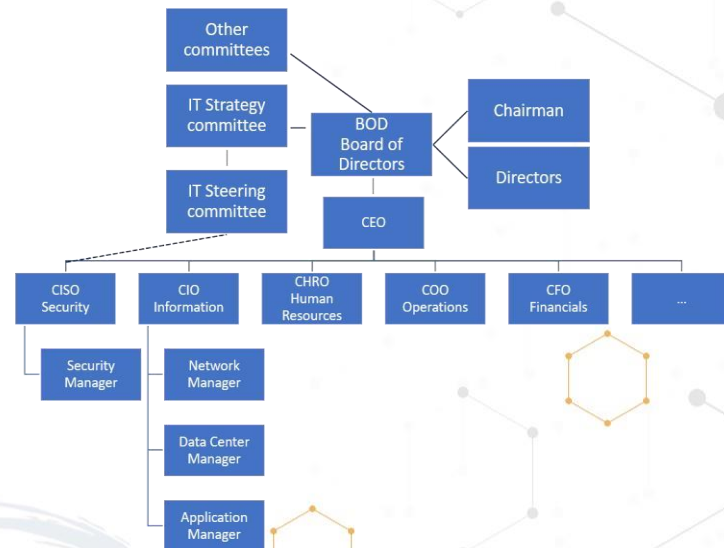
Other committees

IT Strategy committee

BOD Board of Directors

Chairman

Directors

IT Steering committee

CEO

CISO Security

CIO Information

CHRO Human Resources

COO Operations

CFO Financials

...

Security Manager

Network Manager

Data Center Manager

Application Manager